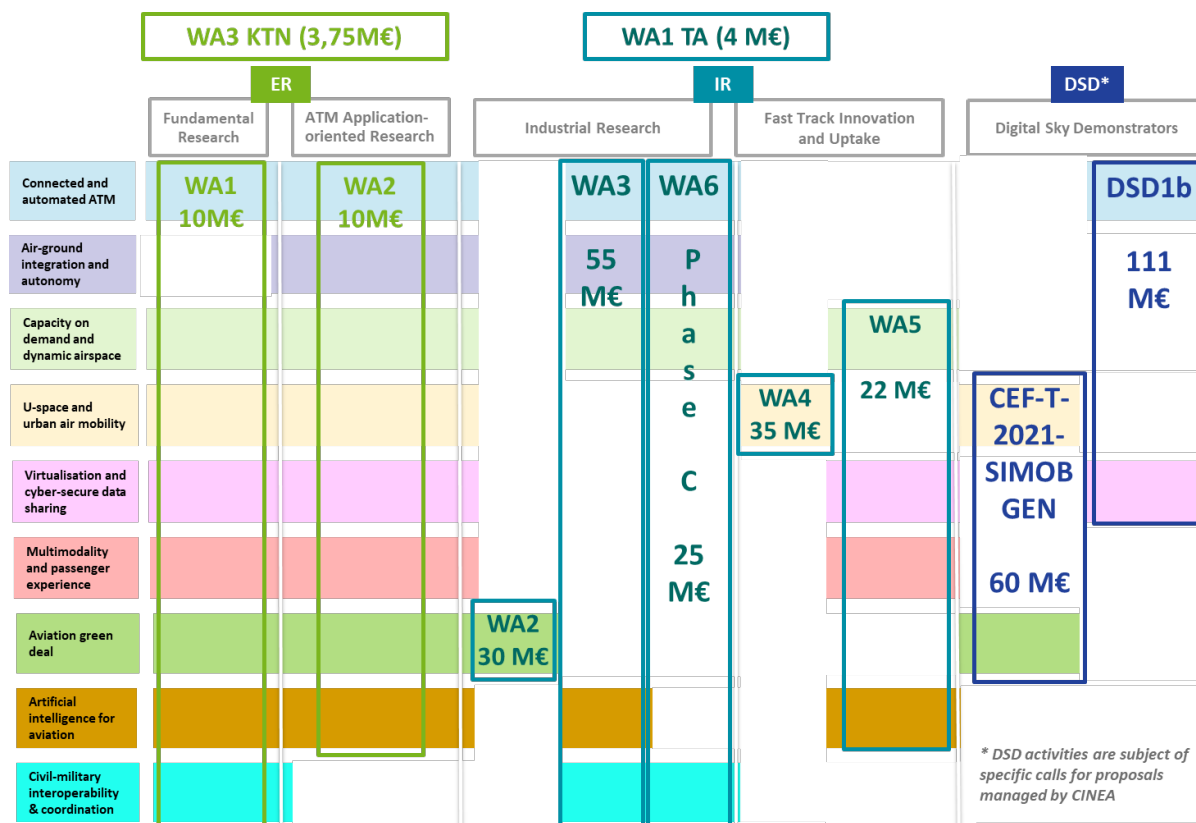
WA3 KTN (3,75M€)

WA1 TA (4 M€)

ER

IR

DSD*

Fundamental Research

ATM Application-oriented Research

Industrial Research

Fast Track Innovation and Uptake

Digital Sky Demonstrators

Connected and automated ATM

Air-ground integration and autonomy

Capacity on demand and dynamic airspace

U-space and urban air mobility

Virtualisation and cyber-secure data sharing

Multimodality and passenger experience

Aviation green deal

Artificial intelligence for aviation

Civil-military interoperability & coordination

WA1 10M€

WA2 10M€

WA3 55 M€

WA6 Phase C 25 M€

DSD1b 111 M€

WA5 22 M€

WA4 35 M€

CEF-T-2021-SIMOBGEN 60 M€

WA2 30 M€

* DSD activities are subject of specific calls for proposals managed by CINEA